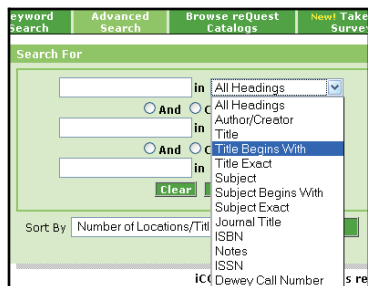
eyword Search | Advanced Search | Browse reQuest Catalogs | New! Take Survey

Search For

in All Headings

And O

in

And O

in

Clear

All Headings
Author/Creator
Title
Title Begins With
Title Exact
Subject
Subject Begins With
Subject Exact
Journal Title
ISBN
Notes
ISSN
Dewey Call Number

Sort By Number of Locations/Titl

iC s re